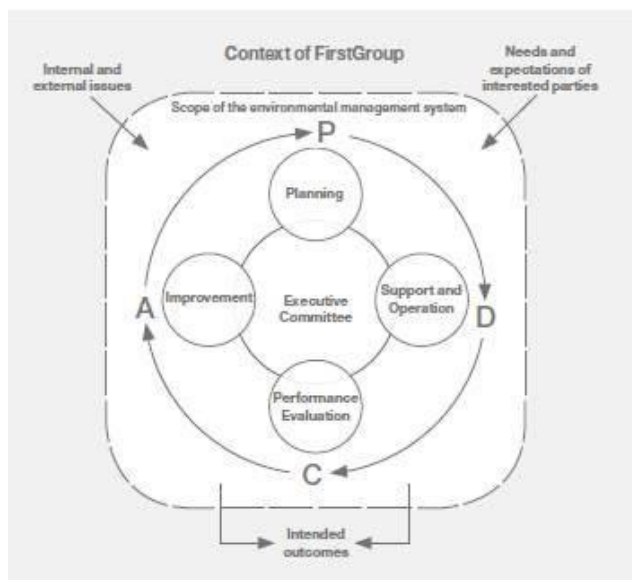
Context of FirstGroup

Internal and external issues

Needs and expectations of interested parties

Scope of the environmental management system

P

Planning

Improvement

Executive Committee

Support and Operation

A

D

Performance Evaluation

C

Intended outcomes